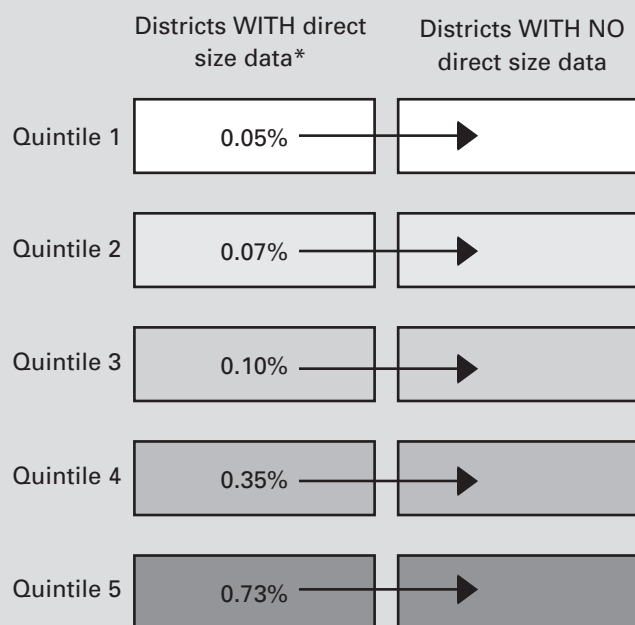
Districts WITH direct size data*

Districts WITH NO direct size data

| | Districts WITH direct size data* | Districts WITH NO direct size data |
|---|---|---|
| Quintile 1 | 0.05% | |
| Quintile 2 | 0.07% | |
| Quintile 3 | 0.10% | |
| Quintile 4 | 0.35% | |
| Quintile 5 | 0.73% | |